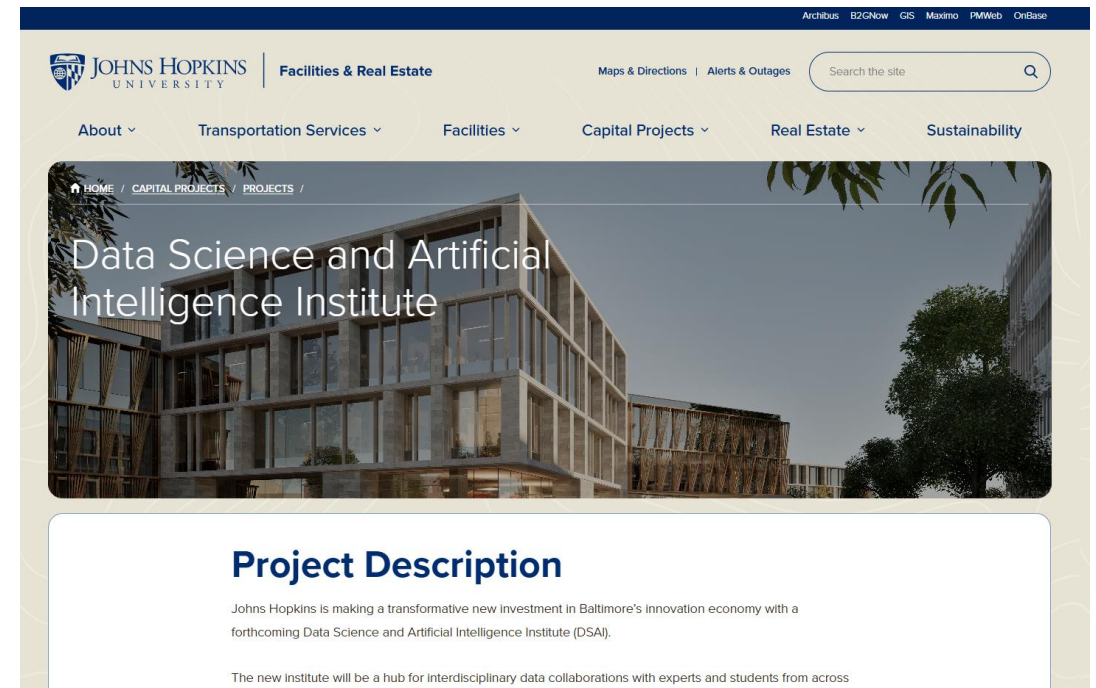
Archibus B2GNow GIS Maximo PMWeb OnBase

JOHNS HOPKINS UNIVERSITY Facilities & Real Estate

Maps & Directions | Alerts & Outages

Search the site

About

Transportation Services

Facilities

Capital Projects

Real Estate

Sustainability

HOME / CAPITAL PROJECTS / PROJECTS /

Data Science and Artificial Intelligence Institute

Project Description

Johns Hopkins is making a transformative new investment in Baltimore's innovation economy with a forthcoming Data Science and Artificial Intelligence Institute (DSAI).

The new institute will be a hub for interdisciplinary data collaborations with experts and students from across